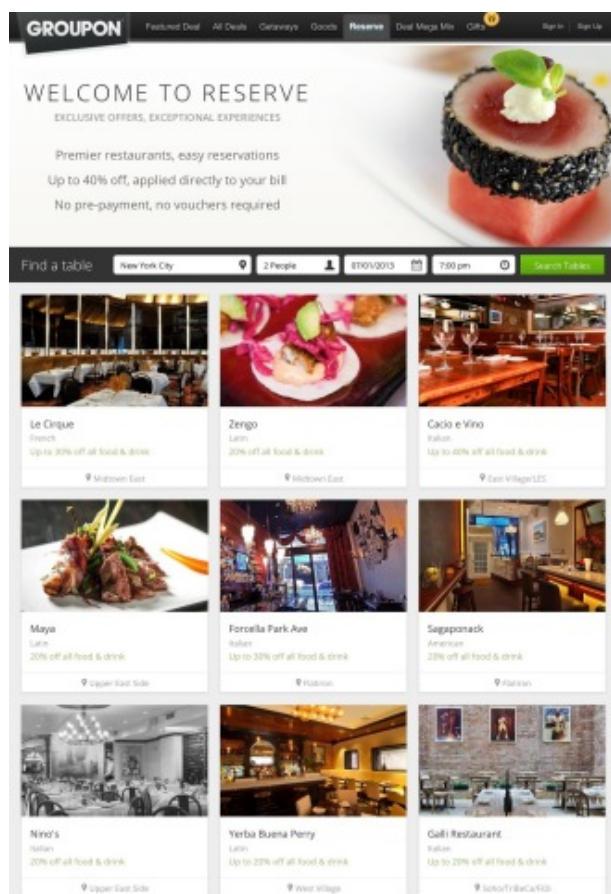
GROUPON Featured Deal All Deals Getaways Goods Reserve Deal Mega Mix Gifts Sign In Sign Up

WELCOME TO RESERVE

EXCLUSIVE OFFERS, EXCEPTIONAL EXPERIENCES

Premier restaurants, easy reservations

Up to 40% off, applied directly to your bill

No pre-payment, no vouchers required

Find a table New York City 2 People 07/01/2013 7:00 pm Search Tables

Le Cirque
French
Up to 30% off all food & drink
Midtown East

Zengo
Latin
20% off all food & drink
Midtown East

Cacio e Vino
Italian
Up to 40% off all food & drink
East Village/LES

Maya
Latin
20% off all food & drink
Upper East Side

Forcella Park Ave
Italian
Up to 30% off all food & drink
Flatiron

Sagaponack
American
20% off all food & drink
Flatiron

Nino's
Italian
20% off all food & drink
Upper East Side

Yerba Buena Perry
Latin
Up to 20% off all food & drink
West Village

Galli Restaurant
Italian
Up to 20% off all food & drink
SoHo/TriBeCa/Fidi